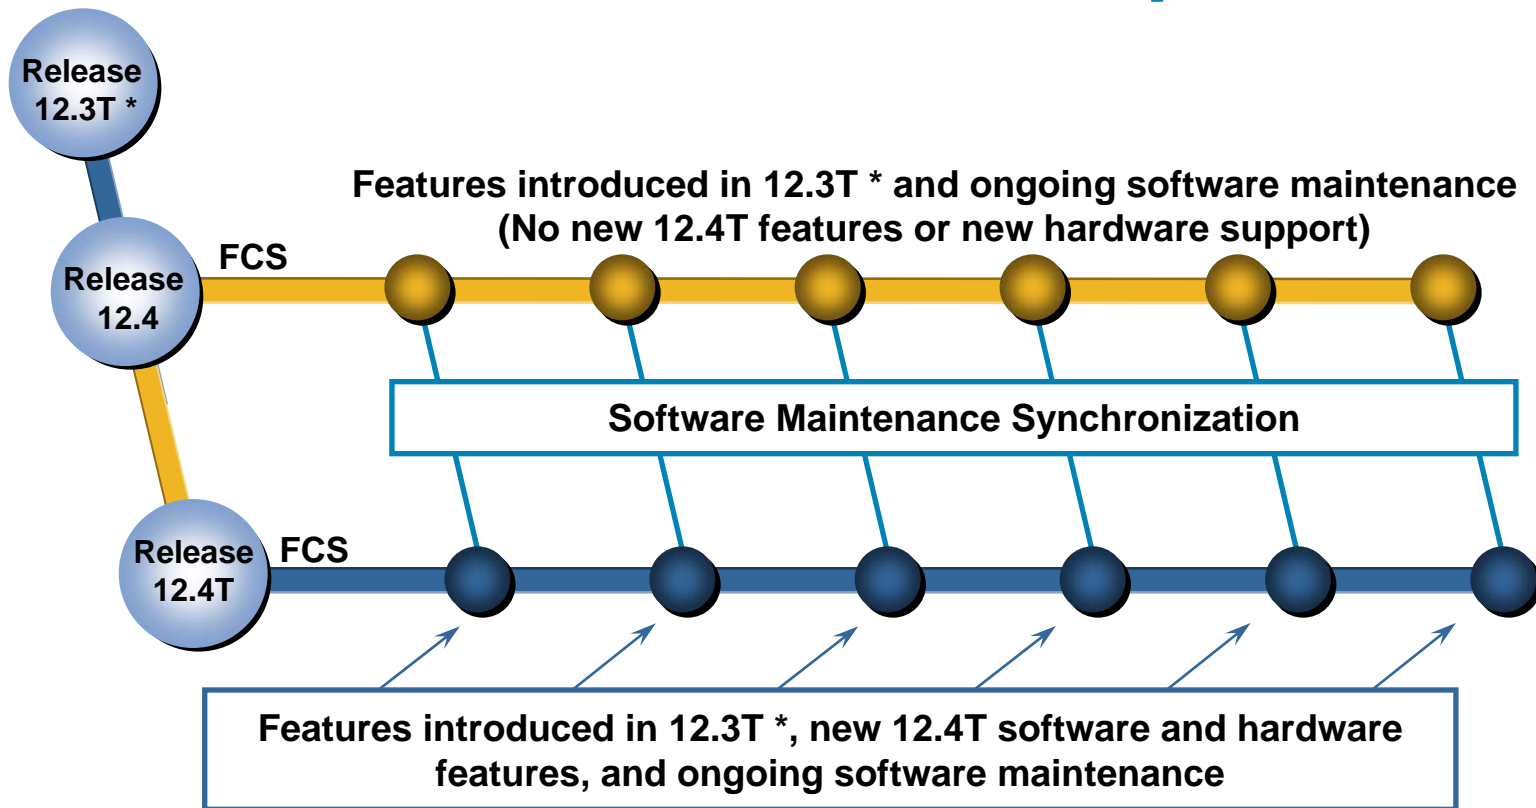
Release 12.3T *

Features introduced in 12.3T * and ongoing software maintenance (No new 12.4T features or new hardware support)

Release 12.4

FCS

Software Maintenance Synchronization

Release 12.4T

FCS

Features introduced in 12.3T *, new 12.4T software and hardware features, and ongoing software maintenance